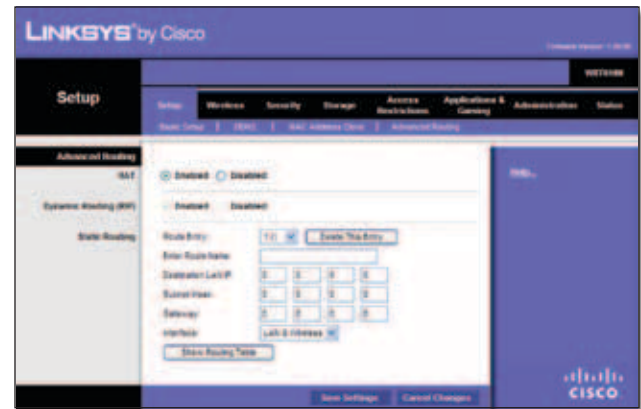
LINKSYS® by Cisco

Firmware Version: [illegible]

WRT610N

Setup

Setup | Wireless | Security | Storage | Access Restrictions | Applications & Gaming | Administration | Status

Basic Setup | DDNS | MAC Address Clone | Advanced Routing

Advanced Routing

NAT
Enabled Disabled

Dynamic Routing (RIP)
Enabled Disabled

Static Routing
Route Entry: 1 ( ) Delete This Entry
Enter Route Name:
Destination LAN IP: 0 . 0 . 0 . 0
Subnet Mask: 0 . 0 . 0 . 0
Gateway: 0 . 0 . 0 . 0
Interface: LAN & Wireless
Show Routing Table

Help...

Save Settings Cancel Changes

cisco